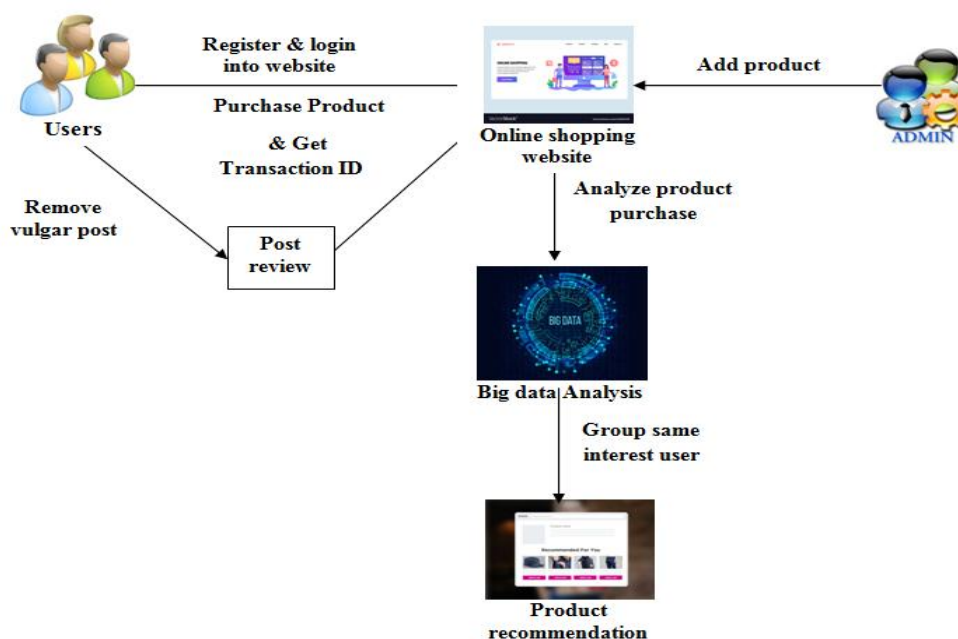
Register & login into website

Purchase Product

& Get Transaction ID

Users

Remove vulgar post

Post review

ONLINE SHOPPING

Online shopping website

Add product

ADMIN

Analyze product purchase

BIG DATA

Big data Analysis

Group same interest user

Recommended For You

Product recommendation